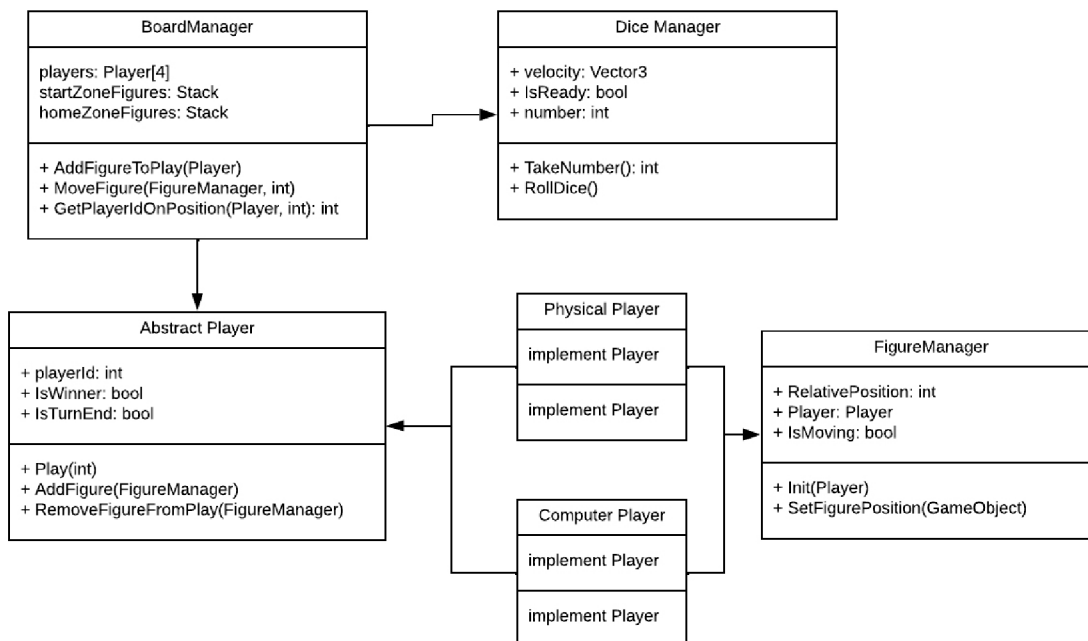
BoardManager

players: Player[4]
startZoneFigures: Stack
homeZoneFigures: Stack

+ AddFigureToPlay(Player)
+ MoveFigure(FigureManager, int)
+ GetPlayerIdOnPosition(Player, int): int

Dice Manager

+ velocity: Vector3
+ IsReady: bool
+ number: int

+ TakeNumber(): int
+ RollDice()

Abstract Player

+ playerId: int
+ IsWinner: bool
+ IsTurnEnd: bool

+ Play(int)
+ AddFigure(FigureManager)
+ RemoveFigureFromPlay(FigureManager)

Physical Player

implement Player

implement Player

Computer Player

implement Player

implement Player

FigureManager

+ RelativePosition: int
+ Player: Player
+ IsMoving: bool

+ Init(Player)
+ SetFigurePosition(GameObject)